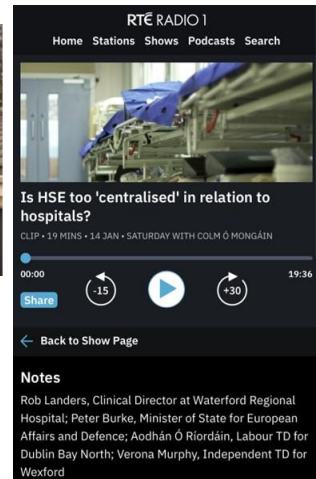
RTÉ RADIO 1

Home Stations Shows Podcasts Search

Is HSE too 'centralised' in relation to hospitals?

CLIP • 19 MINS • 14 JAN • SATURDAY WITH COLM Ó MONGÁIN

00:00

19:36

Share

-15

+30

Back to Show Page

Notes

Rob Landers, Clinical Director at Waterford Regional Hospital; Peter Burke, Minister of State for European Affairs and Defence; Aodhán Ó Ríordáin, Labour TD for Dublin Bay North; Verona Murphy, Independent TD for Wexford